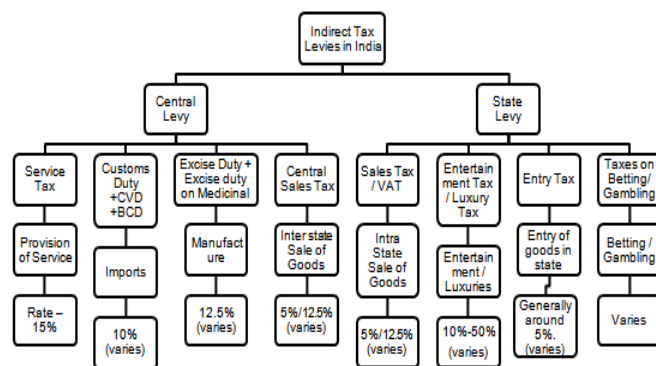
Indirect Tax Levies in India

Central Levy

State Levy

Service Tax

Provision of Service

Rate – 15%

Customs Duty +CVD +BCD

Imports

10% (varies)

Excise Duty + Excise duty on Medicinal

Manufacture

12.5% (varies)

Central Sales Tax

Inter state Sale of Goods

5%/12.5% (varies)

Sales Tax / VAT

Intra State Sale of Goods

5%/12.5% (varies)

Entertainment Tax / Luxury Tax

Entertainment / Luxuries

10%-50% (varies)

Entry Tax

Entry of goods in state

Generally around 5%. (varies)

Taxes on Betting/ Gambling

Betting / Gambling

Varies